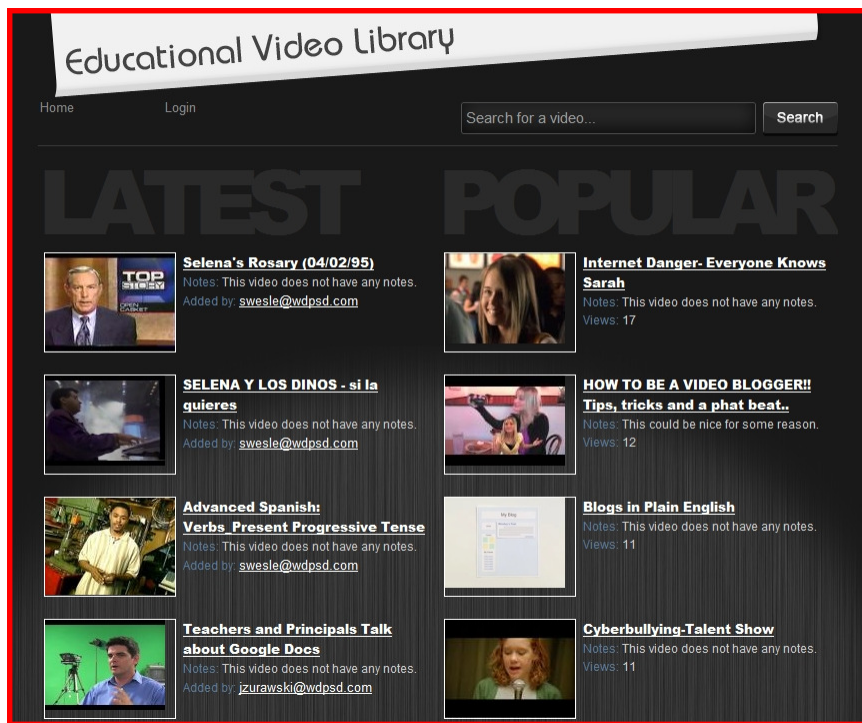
Educational Video Library

Home Login

Search for a video...

Search

LATEST

Selena's Rosary (04/02/95)
Notes: This video does not have any notes.
Added by: swesle@wdpsd.com

SELENA Y LOS DINOS - si la quieres
Notes: This video does not have any notes.
Added by: swesle@wdpsd.com

Advanced Spanish: Verbs_Present Progressive Tense
Notes: This video does not have any notes.
Added by: swesle@wdpsd.com

Teachers and Principals Talk about Google Docs
Notes: This video does not have any notes.
Added by: jzurawski@wdpsd.com

POPULAR

Internet Danger- Everyone Knows Sarah
Notes: This video does not have any notes.
Views: 17

HOW TO BE A VIDEO BLOGGER!! Tips, tricks and a phat beat..
Notes: This could be nice for some reason.
Views: 12

Blogs in Plain English
Notes: This video does not have any notes.
Views: 11

Cyberbullying-Talent Show
Notes: This video does not have any notes.
Views: 11